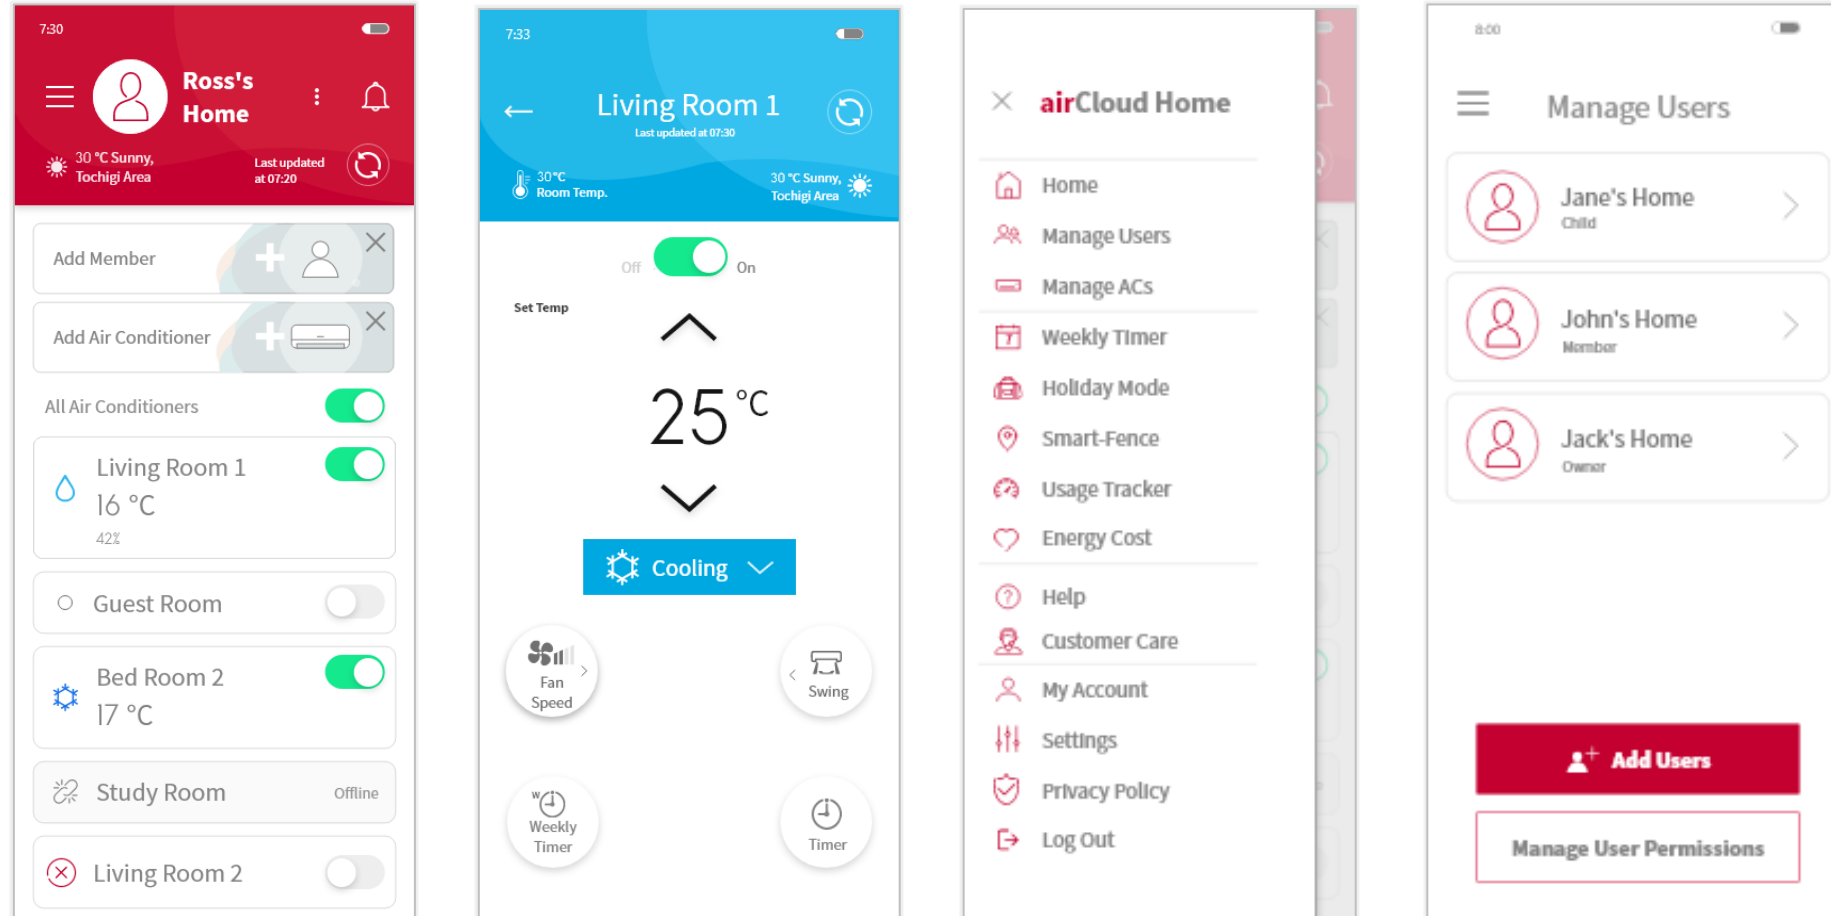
7:30

Ross's Home

30 °C Sunny, Tochigi Area

Last updated at 07:20

Add Member

Add Air Conditioner

All Air Conditioners

Living Room 1
16 °C
42%

Guest Room

Bed Room 2
17 °C

Study Room
Offline

Living Room 2

7:33

Living Room 1
Last updated at 07:30

30°C
Room Temp.

30 °C Sunny, Tochigi Area

Off
On

Set Temp

25 °C

Cooling

Fan Speed

Swing

Weekly Timer

Timer

airCloud Home

Home
Manage Users
Manage ACs
Weekly Timer
Holiday Mode
Smart-Fence
Usage Tracker
Energy Cost
Help
Customer Care
My Account
Settings
Privacy Policy
Log Out

8:00

Manage Users

Jane's Home
Child

John's Home
Member

Jack's Home
Owner

Add Users

Manage User Permissions